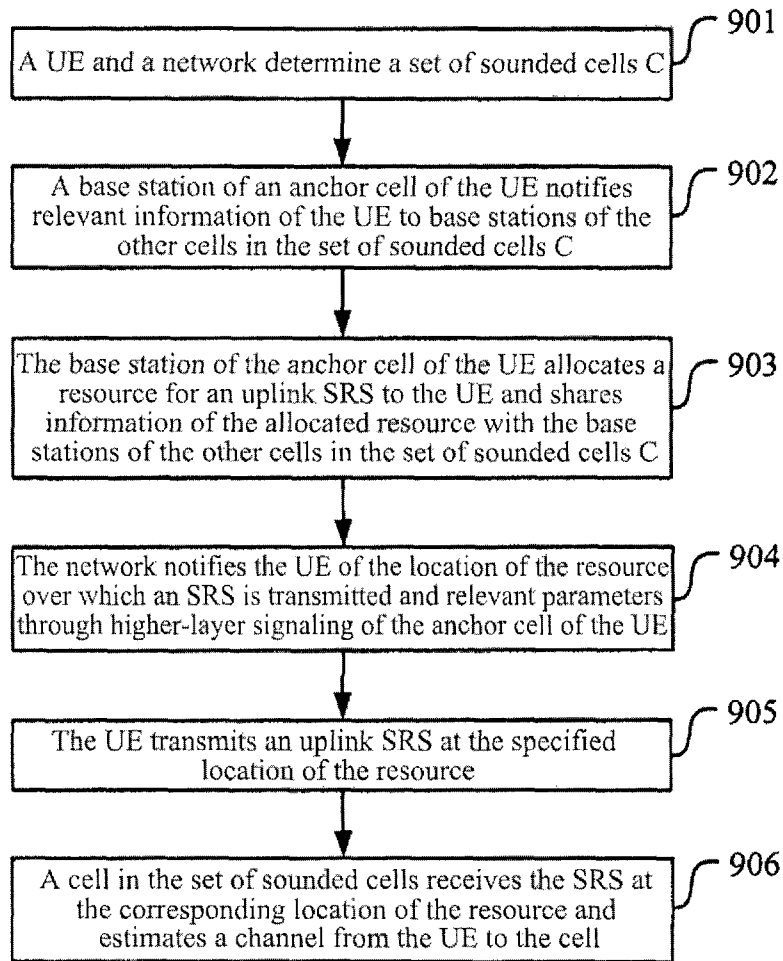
901
A UE and a network determine a set of sounded cells C

902
A base station of an anchor cell of the UE notifies relevant information of the UE to base stations of the other cells in the set of sounded cells C

903
The base station of the anchor cell of the UE allocates a resource for an uplink SRS to the UE and shares information of the allocated resource with the base stations of the other cells in the set of sounded cells C

904
The network notifies the UE of the location of the resource over which an SRS is transmitted and relevant parameters through higher-layer signaling of the anchor cell of the UE

905
The UE transmits an uplink SRS at the specified location of the resource

906
A cell in the set of sounded cells receives the SRS at the corresponding location of the resource and estimates a channel from the UE to the cell